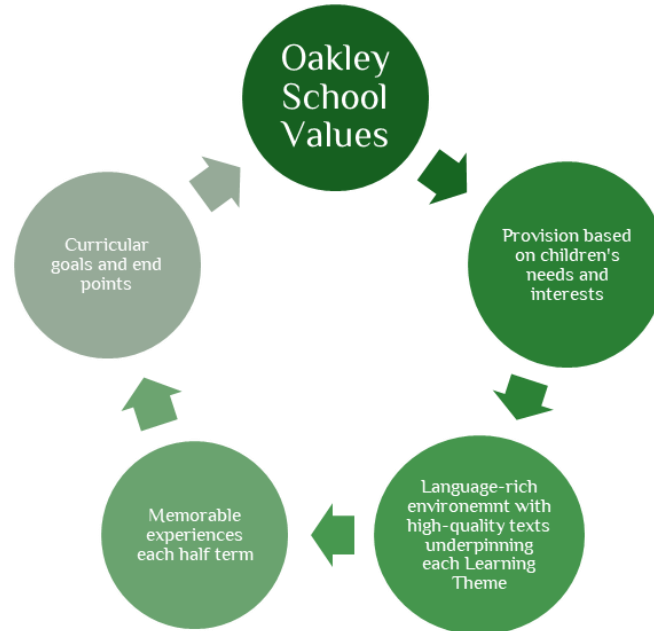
Oakley School Values

Provision based on children's needs and interests

Language-rich environemnt with high-quality texts underpinning each Learning Theme

Memorable experiences each half term

Curricular goals and end points